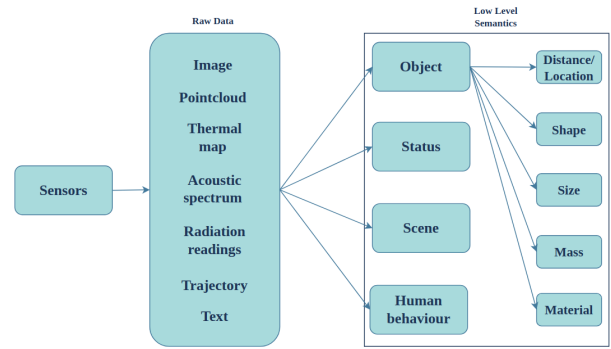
Raw Data

Low Level Semantics

Sensors

Image

Pointcloud

Thermal map

Acoustic spectrum

Radiation readings

Trajectory

Text

Object

Status

Scene

Human behaviour

Distance/ Location

Shape

Size

Mass

Material